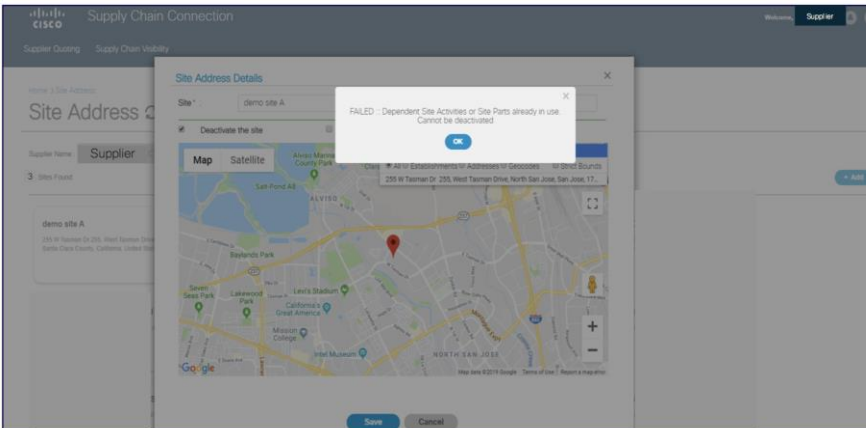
cisco Supply Chain Connection

Welcome, Supplier

Supplier Quoting Supply Chain Visibility

Home | Site Address

Site Address

Supplier Name Supplier

3 Sites Found

demo site A

255 W Tasman Dr 255, West Tasman Drive, Santa Clara County, California, United Sta

+ Add

Site Address Details

×

Site * demo site A

Deactivate the site

Map Satellite

All Establishments Addresses Geocodes Strict Bounds

255 W Tasman Dr 255, West Tasman Drive, North San Jose, San Jose, 17...

Alviso Marina County Park

Salt Pond A8

ALVISO

Baylands Park

Seven Seas Park

Lakewood Park

Levi's Stadium

California's Great America

Mission College

Intel Museum

NORTH SAN JOSE

Google

Map data ©2019 Google Terms of Use Report a map error

+

−

×

FAILED :: Dependent Site Activities or Site Parts already in use. Cannot be deactivated

OK

Save Cancel